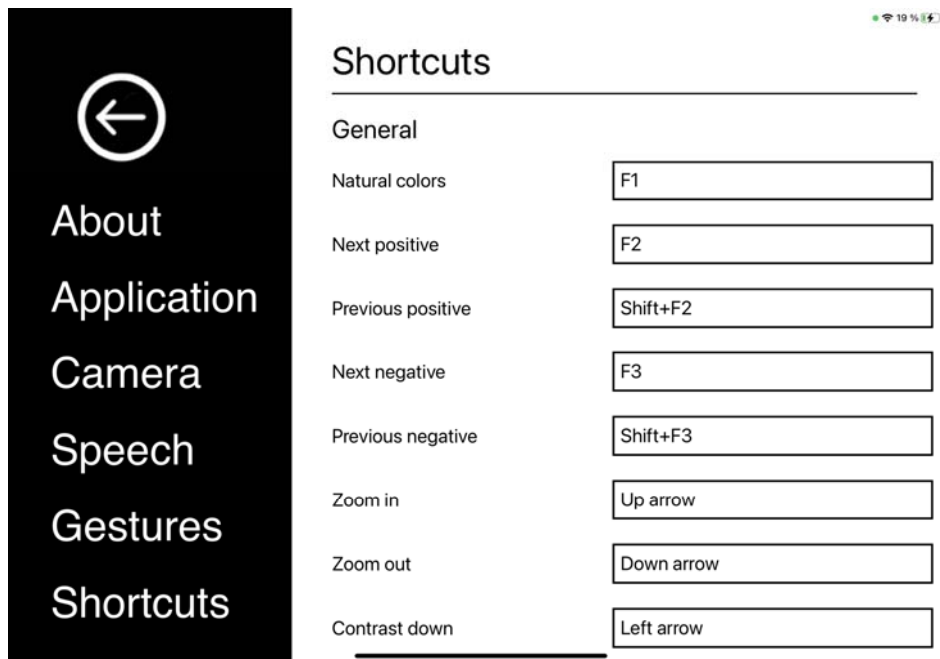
19 %

About
Application
Camera
Speech
Gestures
Shortcuts

Shortcuts

General

Natural colors
F1

Next positive
F2

Previous positive
Shift+F2

Next negative
F3

Previous negative
Shift+F3

Zoom in
Up arrow

Zoom out
Down arrow

Contrast down
Left arrow